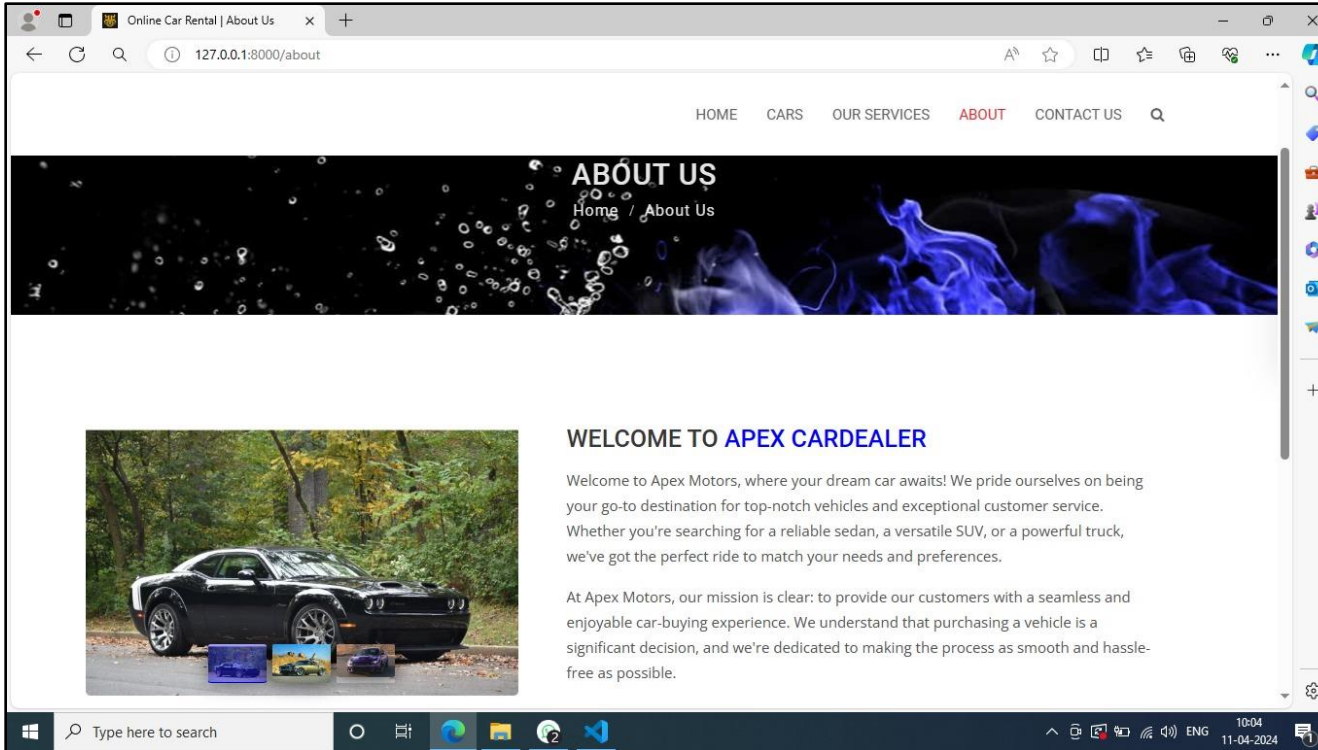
Online Car Rental | About Us

127.0.0.1:8000/about

HOME CARS OUR SERVICES ABOUT CONTACT US

ABOUT US

Home / About Us

WELCOME TO APEX CARDEALER

Welcome to Apex Motors, where your dream car awaits! We pride ourselves on being your go-to destination for top-notch vehicles and exceptional customer service. Whether you're searching for a reliable sedan, a versatile SUV, or a powerful truck, we've got the perfect ride to match your needs and preferences.

At Apex Motors, our mission is clear: to provide our customers with a seamless and enjoyable car-buying experience. We understand that purchasing a vehicle is a significant decision, and we're dedicated to making the process as smooth and hassle-free as possible.

Type here to search

ENG 10:04 11-04-2024